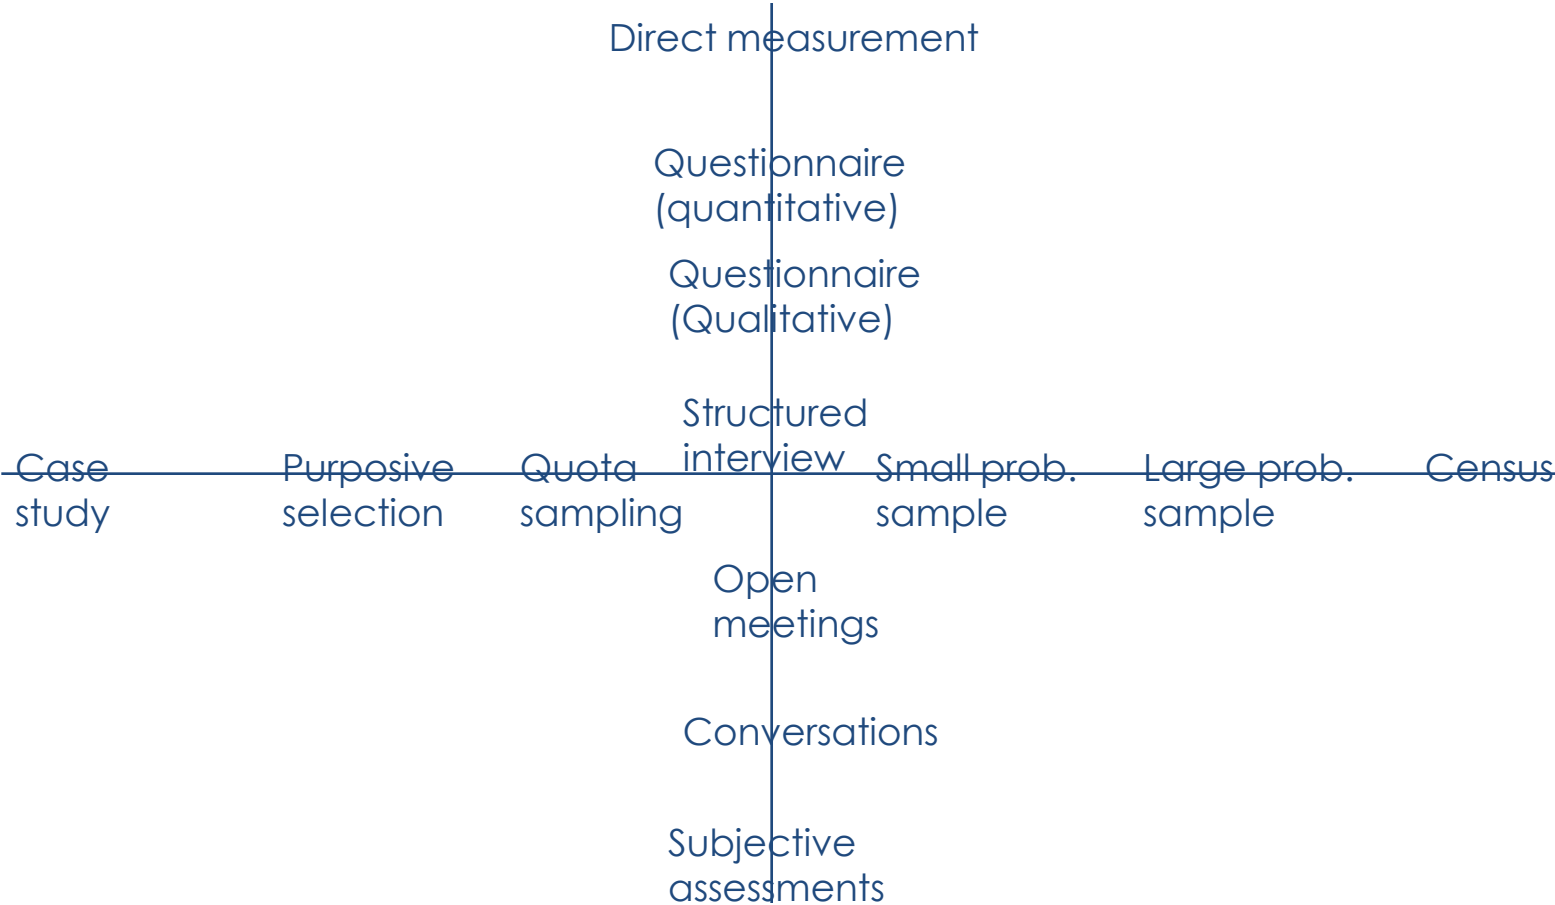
Direct measurement

Questionnaire (quantitative)

Questionnaire (Qualitative)

Structured interview

Case study

Purposive selection

Quota sampling

Small prob. sample

Large prob. sample

Census

Open meetings

Conversations

Subjective assessments